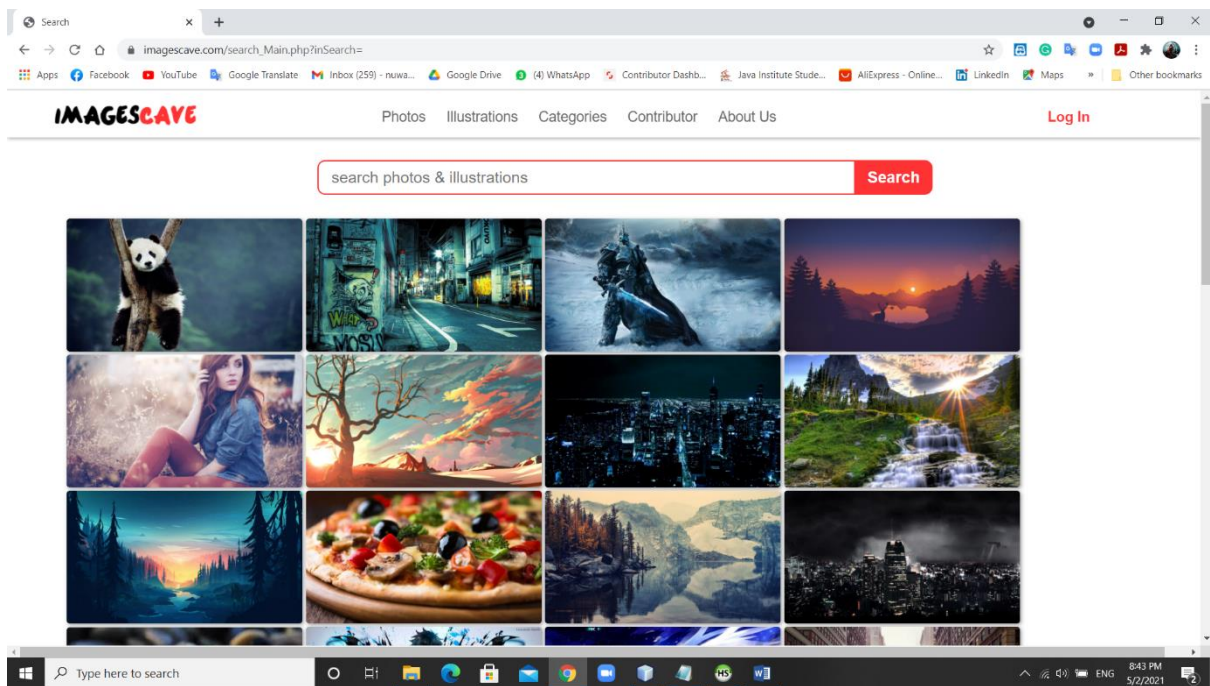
Search
imagescave.com/search_Main.php?inSearch=
Apps Facebook YouTube Google Translate Inbox (259) - nuwa... Google Drive (4) WhatsApp Contributor Dashb... Java Institute Stude... AliExpress - Online... LinkedIn Maps » Other bookmarks

IMAGESCAVE
Photos Illustrations Categories Contributor About Us
Log In

search photos & illustrations
Search

Type here to search
ENG 8:43 PM 5/2/2021